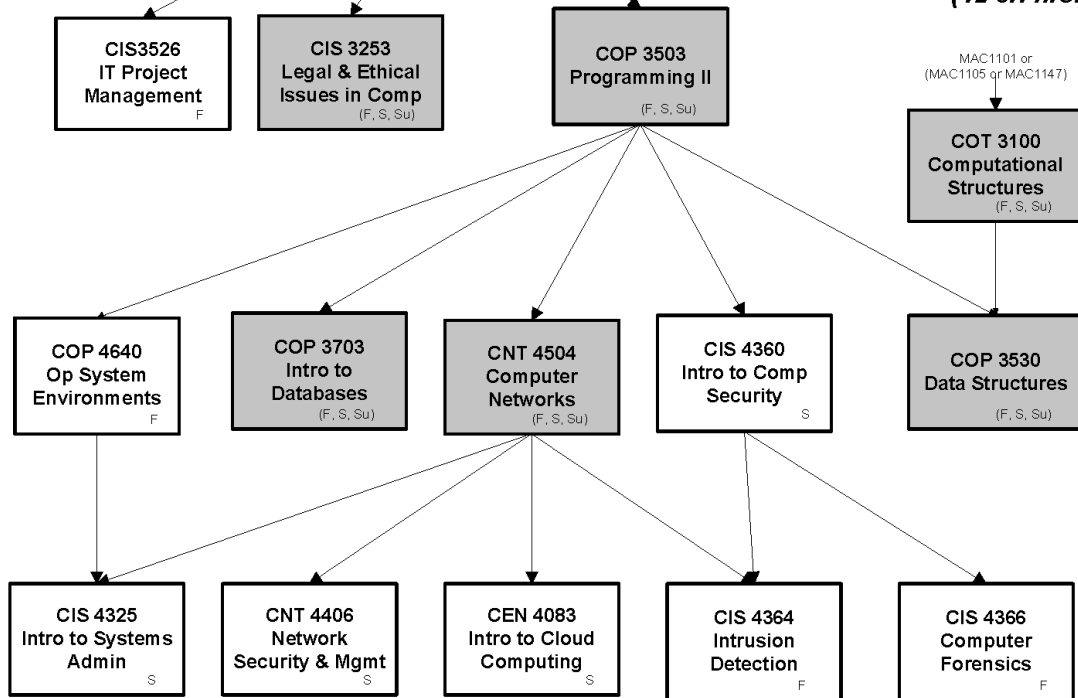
(12 cr. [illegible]

CIS3526
IT Project
Management
F

CIS 3253
Legal & Ethical
Issues in Comp
(F, S, Su)

COP 3503
Programming II
(F, S, Su)

MAC1101 or
(MAC1105 or MAC1147)

COT 3100
Computational
Structures
(F, S, Su)

COP 4640
Op System
Environments
F

COP 3703
Intro to
Databases
(F, S, Su)

CNT 4504
Computer
Networks
(F, S, Su)

CIS 4360
Intro to Comp
Security
S

COP 3530
Data Structures
(F, S, Su)

CIS 4325
Intro to Systems
Admin
S

CNT 4406
Network
Security & Mgmt
S

CEN 4083
Intro to Cloud
Computing
S

CIS 4364
Intrusion
Detection
F

CIS 4366
Computer
Forensics
F